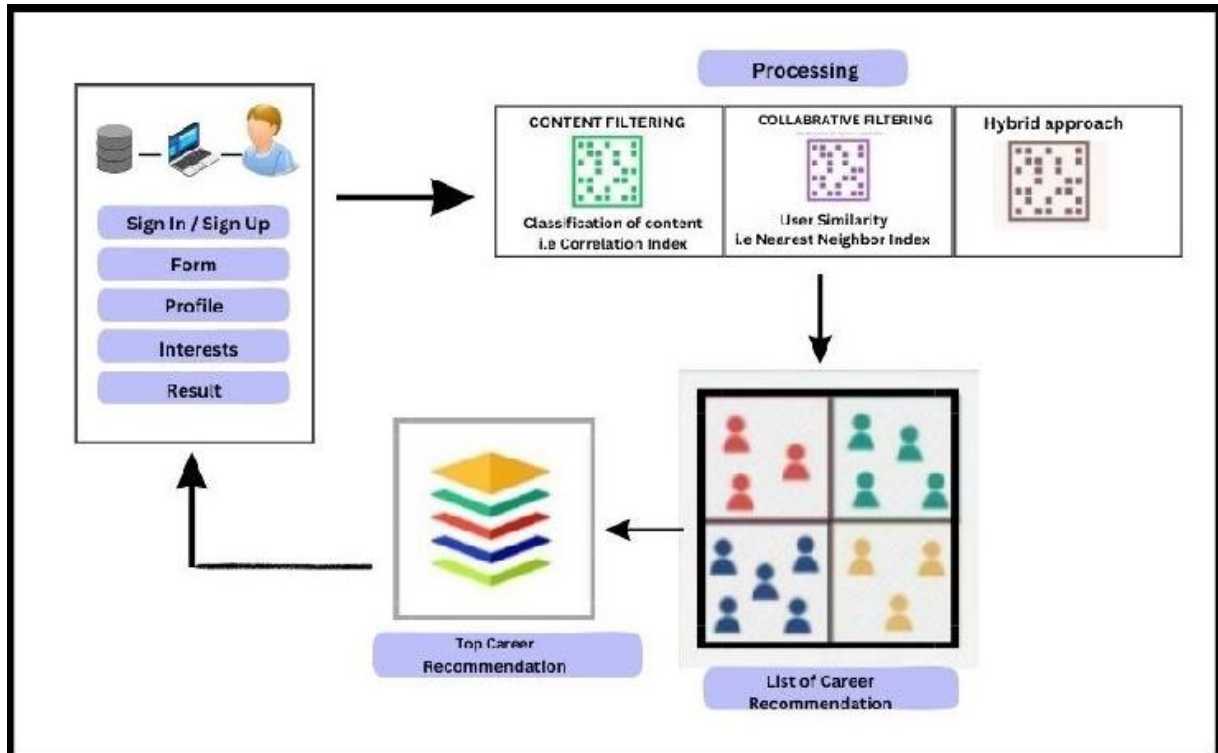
Sign In / Sign Up
Form
Profile
Interests
Result

Processing

CONTENT FILTERING
Classification of content i.e Correlation Index

COLLABRATIVE FILTERING
User Similarity i.e Nearest Neighbor Index

Hybrid approach

Top Career Recommendation

List of Career Recommendation